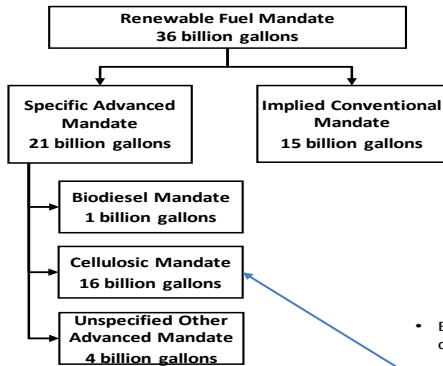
Renewable Fuel Mandate
36 billion gallons

Specific Advanced Mandate
21 billion gallons

Implied Conventional Mandate
15 billion gallons

Biodiesel Mandate
1 billion gallons

Cellulosic Mandate
16 billion gallons

Unspecified Other Advanced Mandate
4 billion gallons

• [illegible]